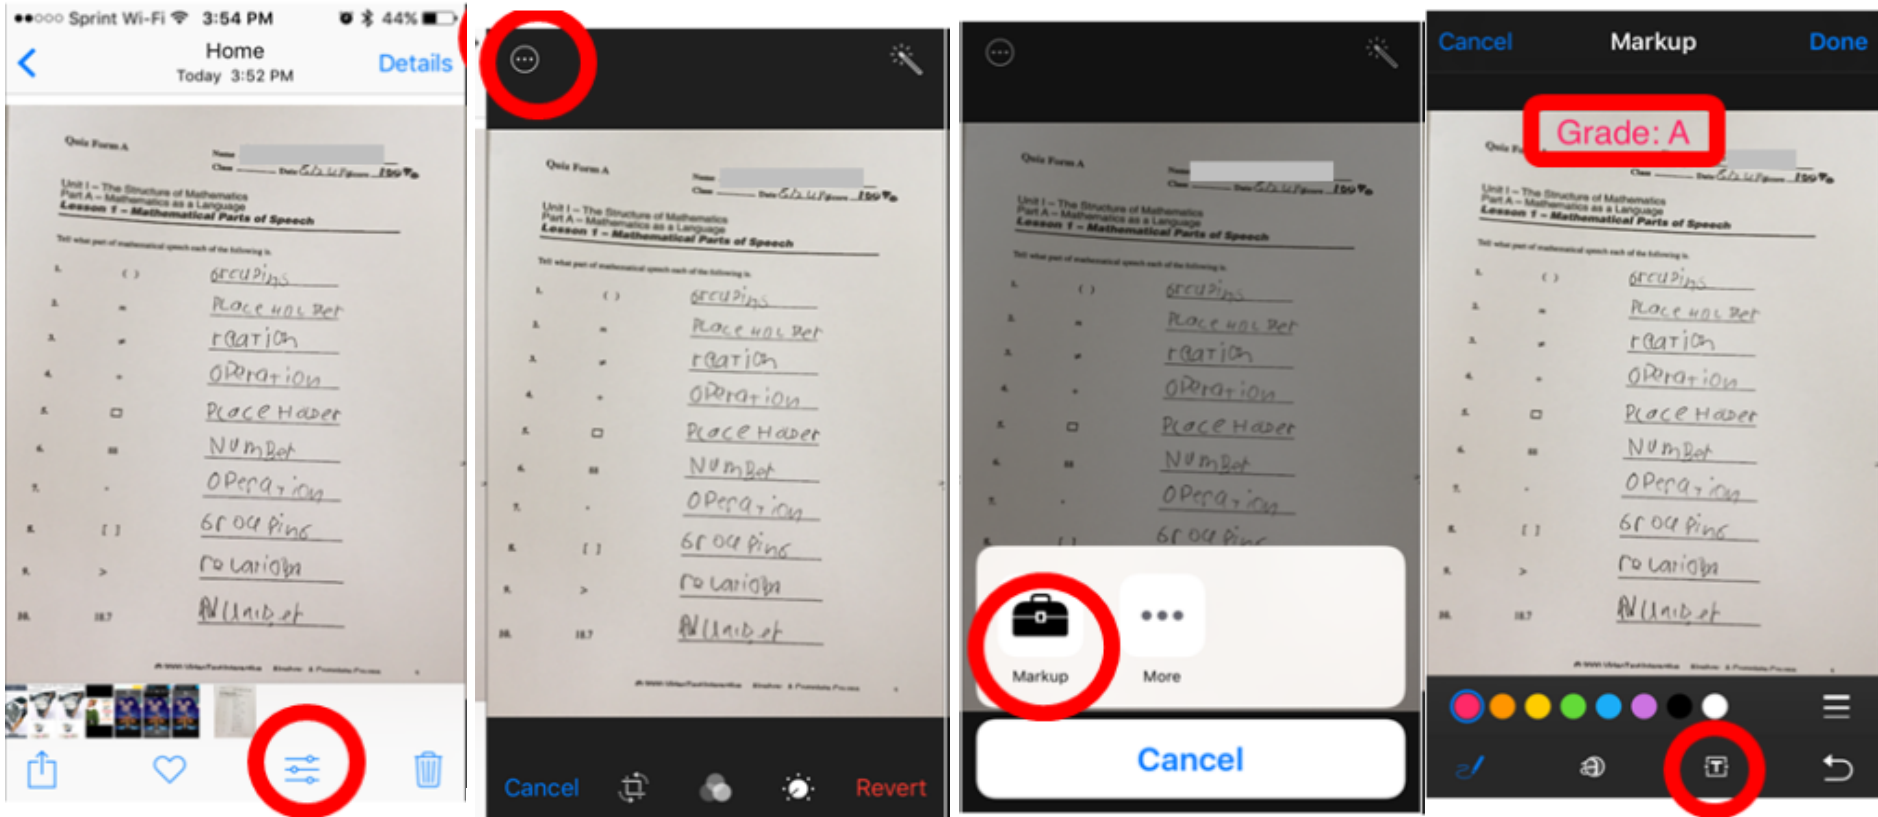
●●○○○ Sprint Wi-Fi 3:54 PM 44%

Home
Today 3:52 PM
Details

Quiz Form A
Name
Class Date 6/11/16 Points 100%
Unit I – The Structure of Mathematics
Part A – Mathematics as a Language
Lesson 1 – Mathematical Parts of Speech

Tell what part of mathematical speech each of the following is.

1. ( ) grouping
2. . Place holder
3. . relation
4. . operation
5. □ Place Holder
6. 18 Number
7. . Operation
8. [ ] grouping
9. > relation
10. 18.7 Number

Cancel
Revert

Markup
More
Cancel

Cancel
Markup
Done
Grade: A